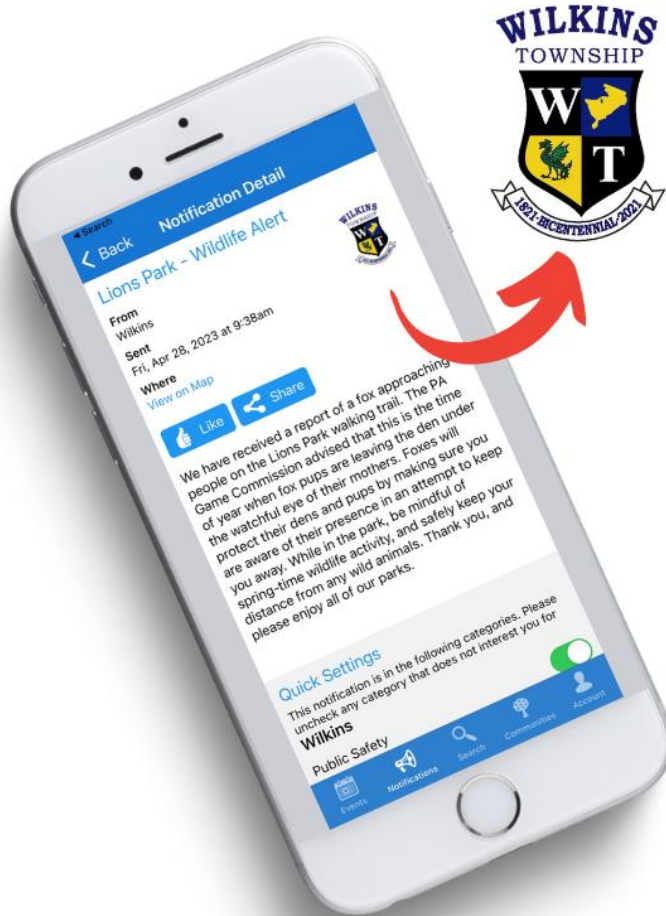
WILKINS
TOWNSHIP
W
T
1821 BICENTENNIAL 2021

◂ Search
< Back
Notification Detail

Lions Park - Wildlife Alert

From
Wilkins

Sent
Fri, Apr 28, 2023 at 9:38am

Where
View on Map

Like
Share

We have received a report of a fox approaching people on the Lions Park walking trail. The PA Game Commission advised that this is the time of year when fox pups are leaving the den under the watchful eye of their mothers. Foxes will protect their dens and pups by making sure you are aware of their presence in an attempt to keep you away. While in the park, be mindful of spring-time wildlife activity, and safely keep your distance from any wild animals. Thank you, and please enjoy all of our parks.

Quick Settings
This notification is in the following categories. Please uncheck any category that does not interest you for
Wilkins
Public Safety

Events
Notifications
Search
Communities
Account